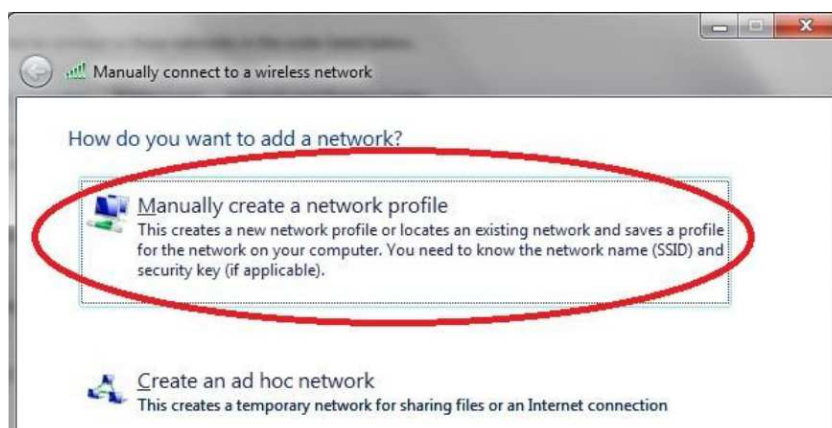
Manually connect to a wireless network

How do you want to add a network?

Manually create a network profile
This creates a new network profile or locates an existing network and saves a profile for the network on your computer. You need to know the network name (SSID) and security key (if applicable).

Create an ad hoc network
This creates a temporary network for sharing files or an Internet connection